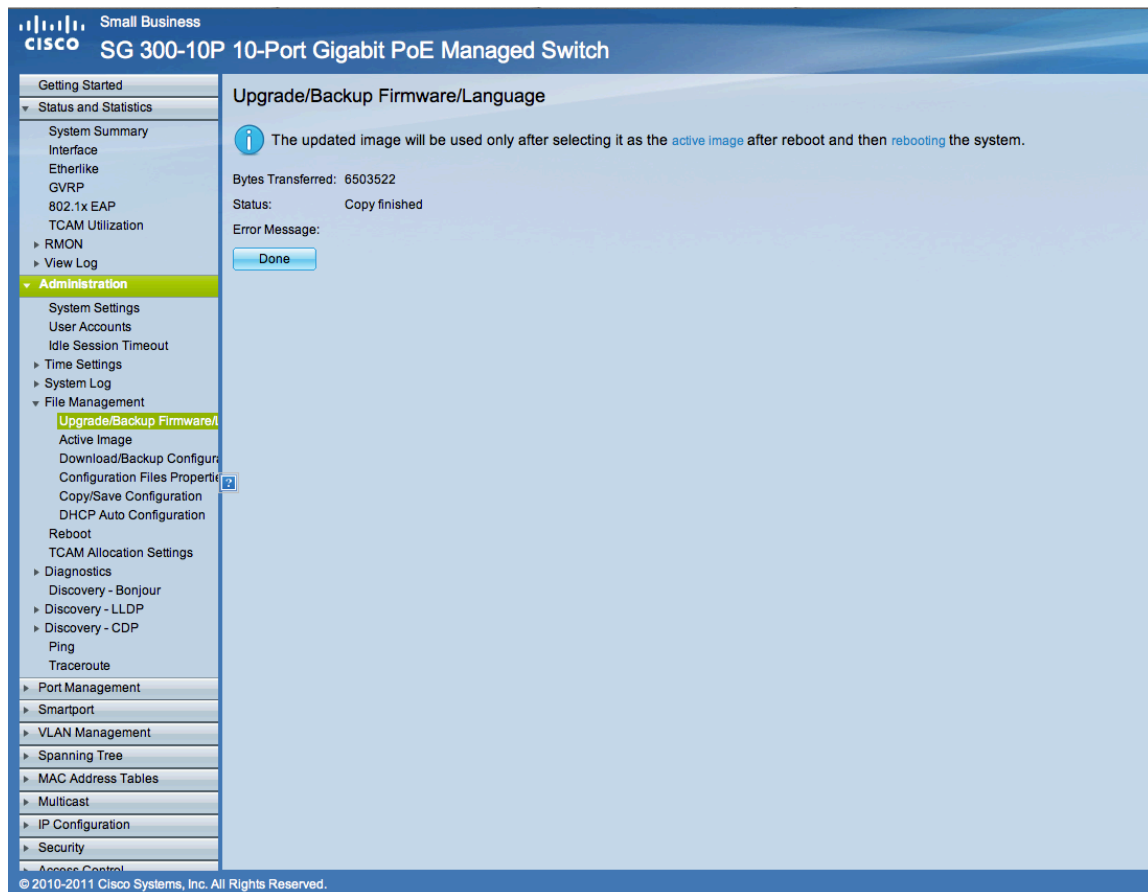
cisco Small Business
SG 300-10P 10-Port Gigabit PoE Managed Switch

Getting Started
Status and Statistics
System Summary
Interface
Etherlike
GVRP
802.1x EAP
TCAM Utilization
RMON
View Log
Administration
System Settings
User Accounts
Idle Session Timeout
Time Settings
System Log
File Management
Upgrade/Backup Firmware/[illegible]
Active Image
Download/Backup Configur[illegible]
Configuration Files Properti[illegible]
Copy/Save Configuration
DHCP Auto Configuration
Reboot
TCAM Allocation Settings
Diagnostics
Discovery - Bonjour
Discovery - LLDP
Discovery - CDP
Ping
Traceroute
Port Management
Smartport
VLAN Management
Spanning Tree
MAC Address Tables
Multicast
IP Configuration
Security
Access Control

Upgrade/Backup Firmware/Language

The updated image will be used only after selecting it as the active image after reboot and then rebooting the system.

Bytes Transferred: 6503522
Status: Copy finished
Error Message:

Done

© 2010-2011 Cisco Systems, Inc. All Rights Reserved.